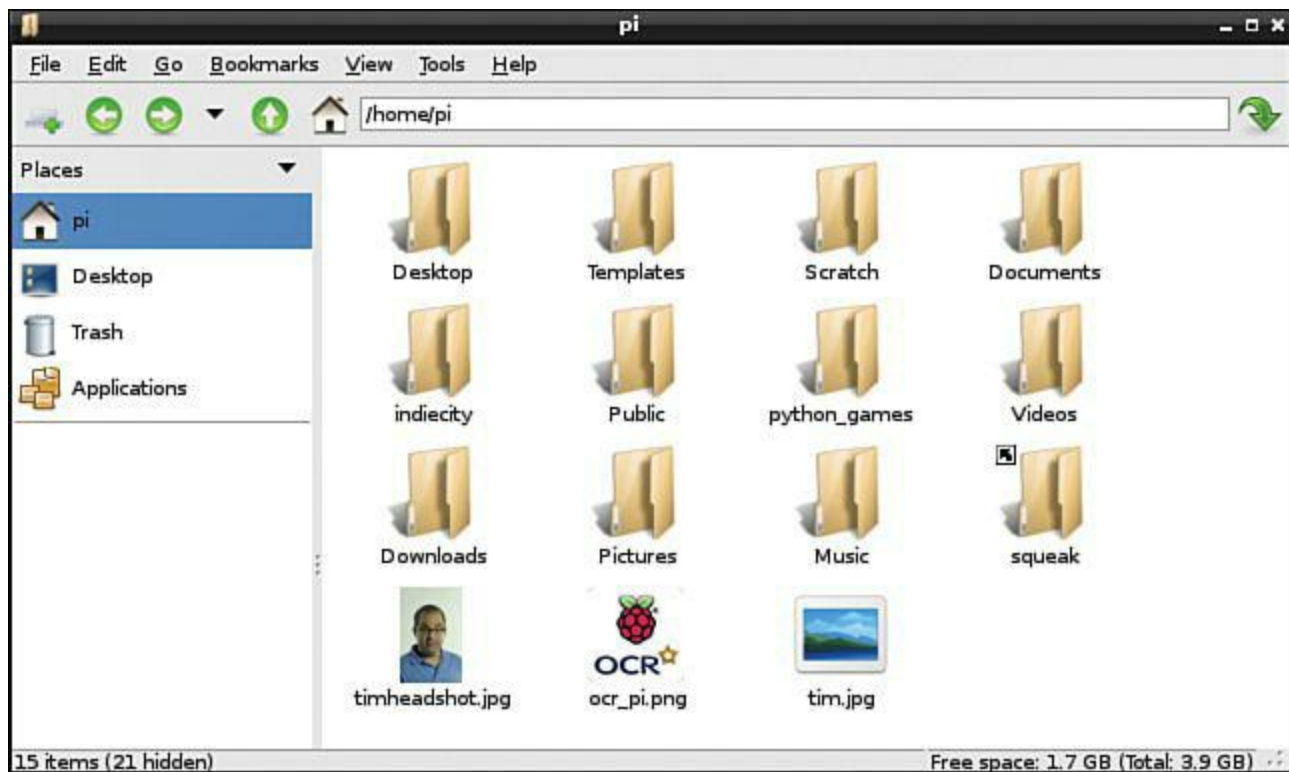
pi

File Edit Go Bookmarks View Tools Help

/home/pi

Places

pi

Desktop

Trash

Applications

Desktop

Templates

Scratch

Documents

indiecity

Public

python_games

Videos

Downloads

Pictures

Music

squeak

timheadshot.jpg

OCR

ocr_pi.png

tim.jpg

15 items (21 hidden)

Free space: 1.7 GB (Total: 3.9 GB)